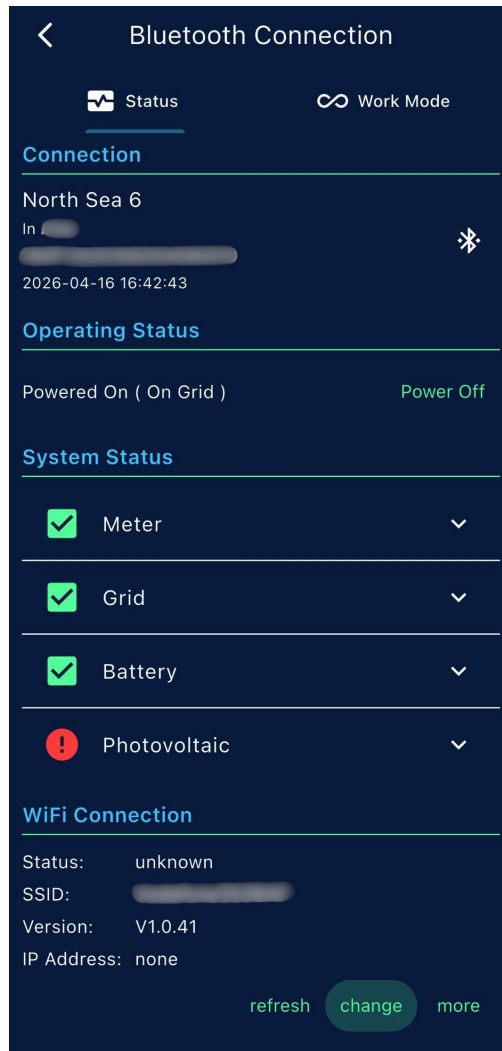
Bluetooth Connection

Status

Work Mode

Connection

North Sea 6

In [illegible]

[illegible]

2026-04-16 16:42:43

Operating Status

Powered On ( On Grid )

Power Off

System Status

Meter

Grid

Battery

Photovoltaic

WiFi Connection

Status: unknown

SSID: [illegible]

Version: V1.0.41

IP Address: none

refresh

change

more